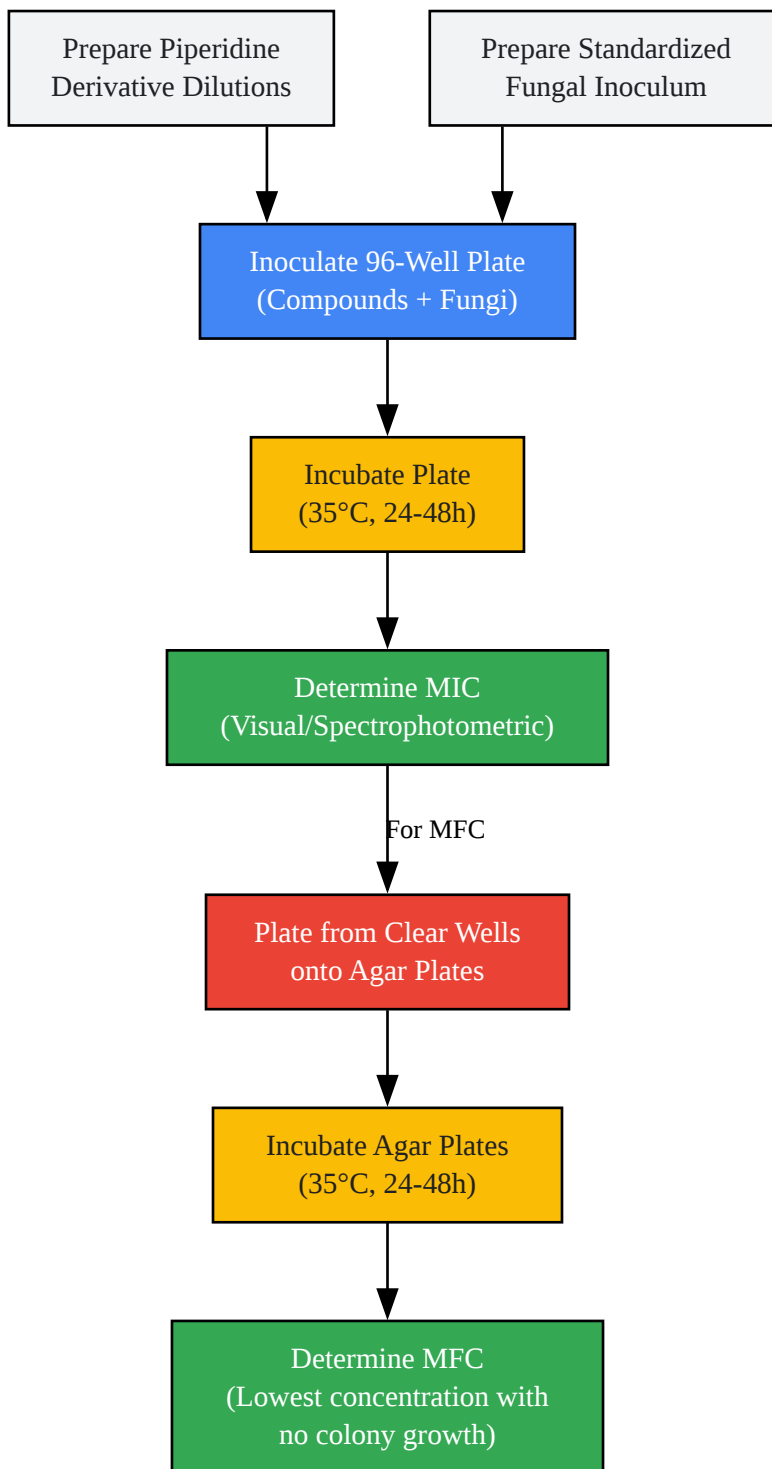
Prepare Piperidine Derivative Dilutions

Prepare Standardized Fungal Inoculum

Inoculate 96-Well Plate (Compounds + Fungi)

Incubate Plate (35°C, 24-48h)

Determine MIC (Visual/Spectrophotometric)

For MFC

Plate from Clear Wells onto Agar Plates

Incubate Agar Plates (35°C, 24-48h)

Determine MFC (Lowest concentration with no colony growth)